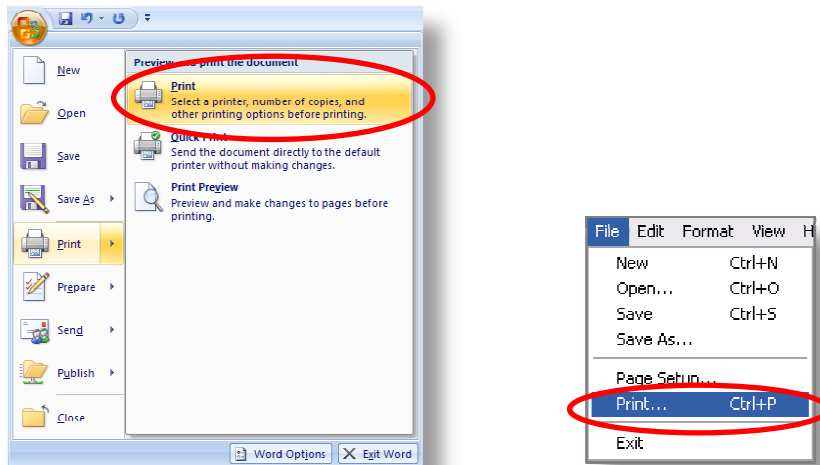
New
Open
Save
Save As
Print
Prepare
Send
Publish
Close

Preview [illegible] print the document

Print
Select a printer, number of copies, and other printing options before printing.

Quick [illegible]
Send the document directly to the default printer without making changes.

Print Preview
Preview and make changes to pages before printing.

Word Options
Exit Word

File Edit Format View H
New Ctrl+N
Open... Ctrl+O
Save Ctrl+S
Save As...
Page Setup...
Print... Ctrl+P
Exit